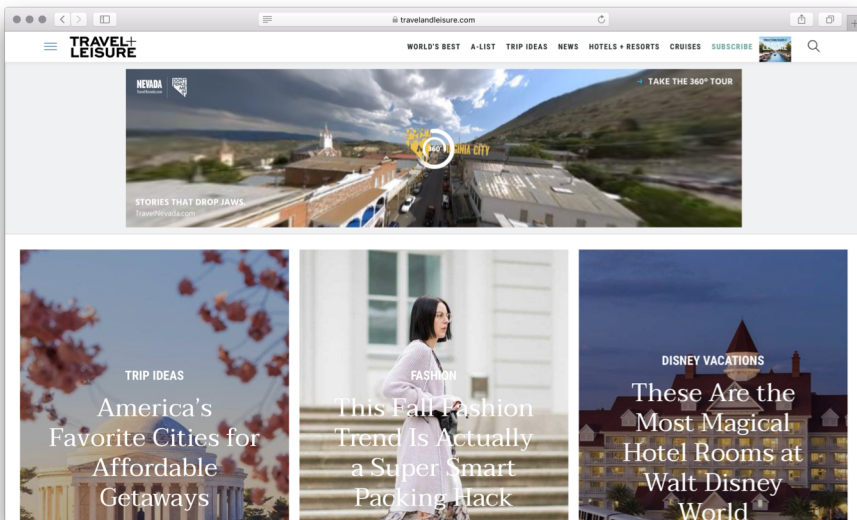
travelandleisure.com

TRAVEL+ LEISURE

WORLD'S BEST A-LIST TRIP IDEAS NEWS HOTELS + RESORTS CRUISES SUBSCRIBE

NEVADA

TAKE THE 360° TOUR

360° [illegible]INIA CITY

STORIES THAT DROP JAWS. TravelNevada.com

TRIP IDEAS

America's Favorite Cities for Affordable Getaways

FASHION

This Fall Fashion Trend Is Actually a Super Smart Packing Hack

DISNEY VACATIONS

These Are the Most Magical Hotel Rooms at Walt Disney World